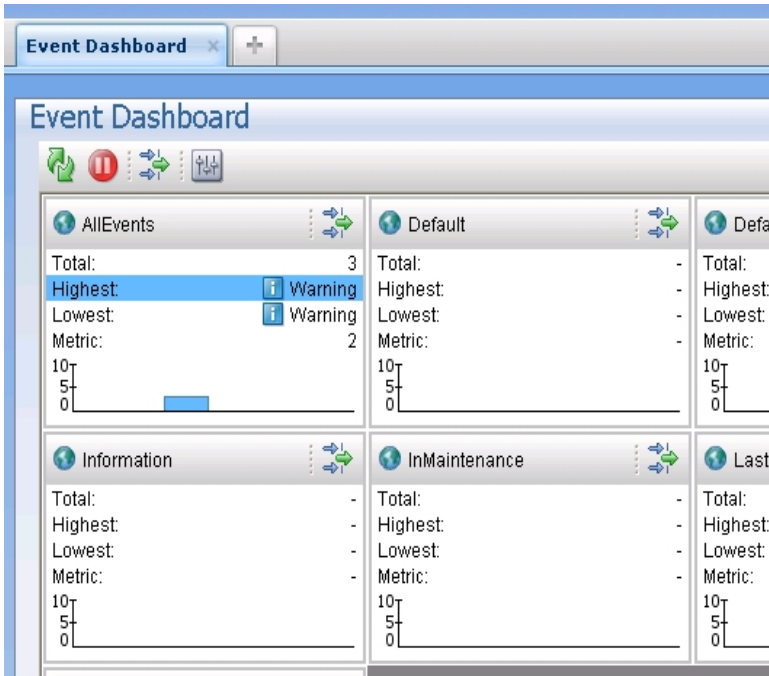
Event Dashboard ×

Event Dashboard

AllEvents

| Total: | 3 |
|---|---|
| Highest: | Warning |
| Lowest: | Warning |
| Metric: | 2 |

10
5
0

Default

| Total: | - |
|---|---|
| Highest: | - |
| Lowest: | - |
| Metric: | - |

10
5
0

Defa

Total:
Highest:
Lowest:
Metric:

10
5
0

Information

| Total: | - |
|---|---|
| Highest: | - |
| Lowest: | - |
| Metric: | - |

10
5
0

InMaintenance

| Total: | - |
|---|---|
| Highest: | - |
| Lowest: | - |
| Metric: | - |

10
5
0

Last

Total:
Highest:
Lowest:
Metric:

10
5
0